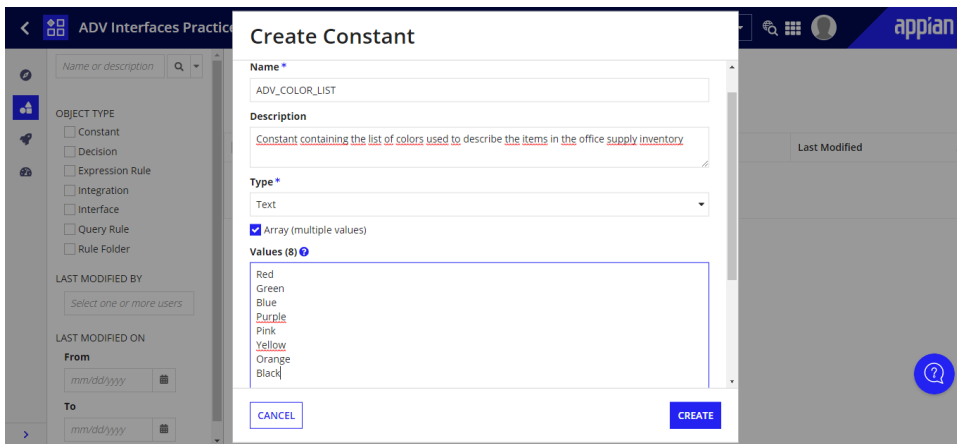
ADV Interfaces Practic

appian

Name or description

OBJECT TYPE
Constant
Decision
Expression Rule
Integration
Interface
Query Rule
Rule Folder

LAST MODIFIED BY
Select one or more users

LAST MODIFIED ON
From
mm/dd/yyyy
To
mm/dd/yyyy

Last Modified

Create Constant

Name *
ADV_COLOR_LIST

Description
Constant containing the list of colors used to describe the items in the office supply inventory

Type *
Text

Array (multiple values)

Values (8)
Red
Green
Blue
Purple
Pink
Yellow
Orange
Black

CANCEL
CREATE